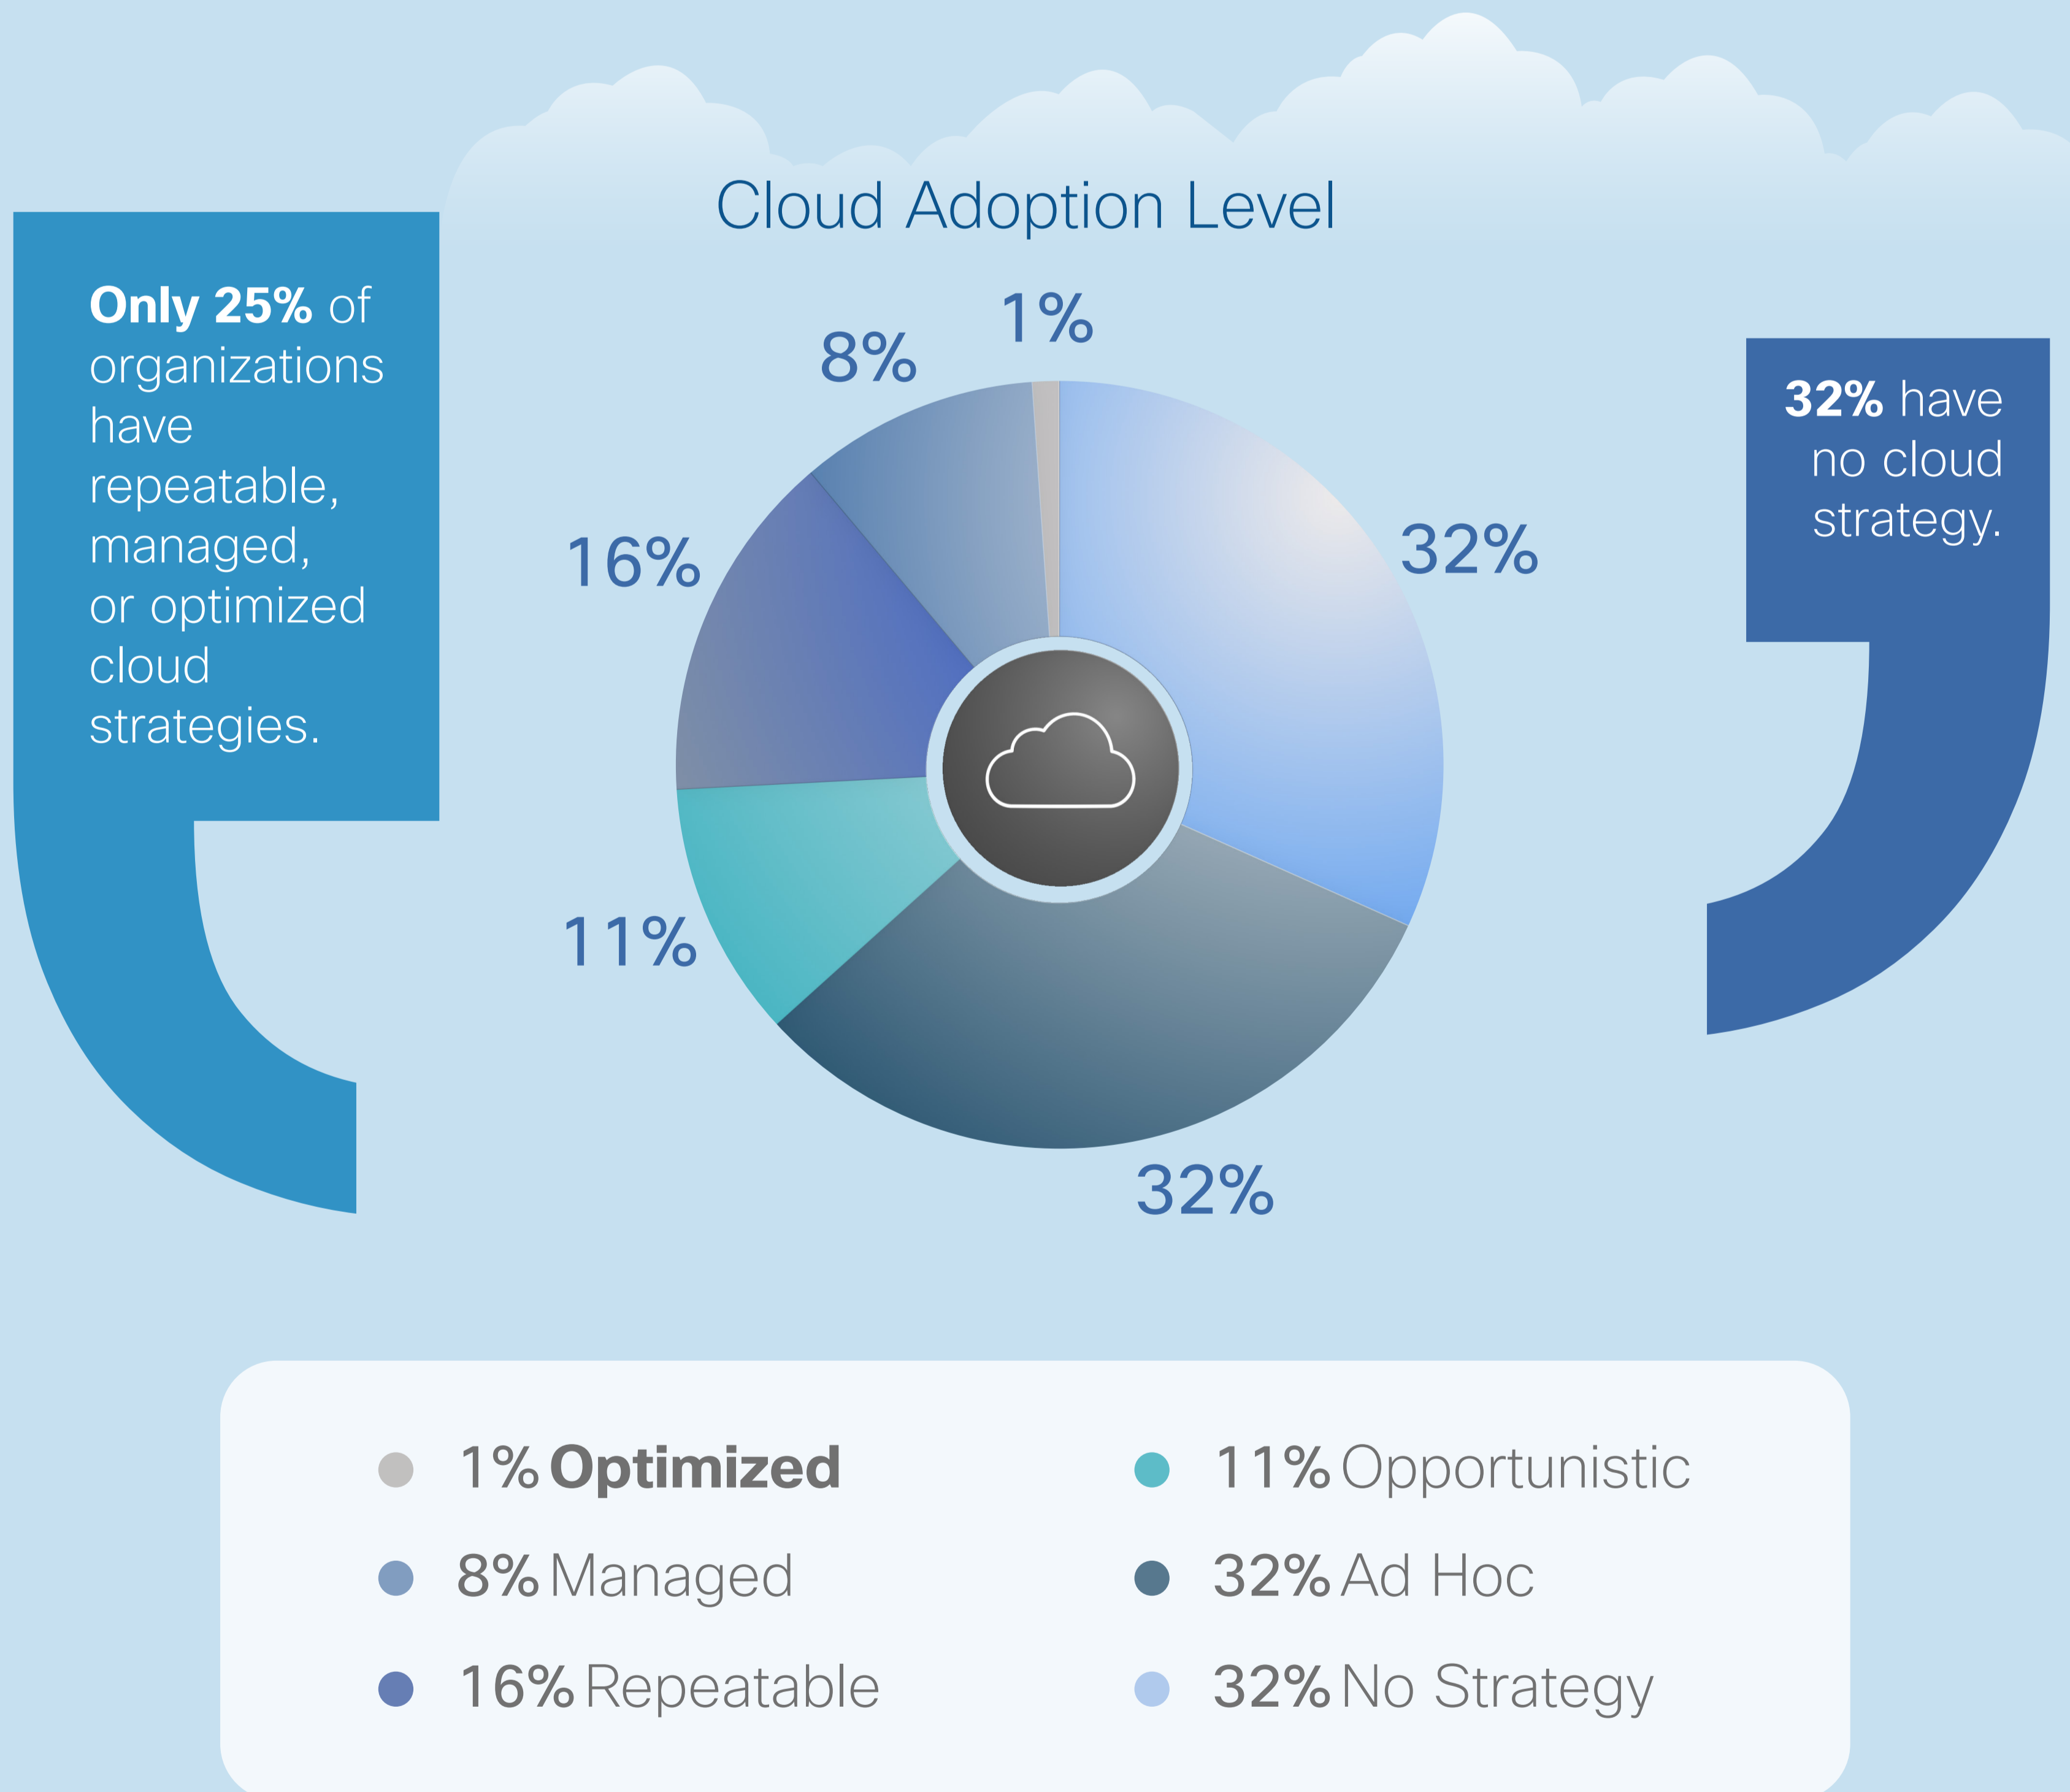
Only 25% of organizations have repeatable, managed, or optimized cloud strategies.

Cloud Adoption Level

1%

8%

32%

16%

11%

32%

32% have no cloud strategy.

1% Optimized

8% Managed

16% Repeatable

11% Opportunistic

32% Ad Hoc

32% No Strategy